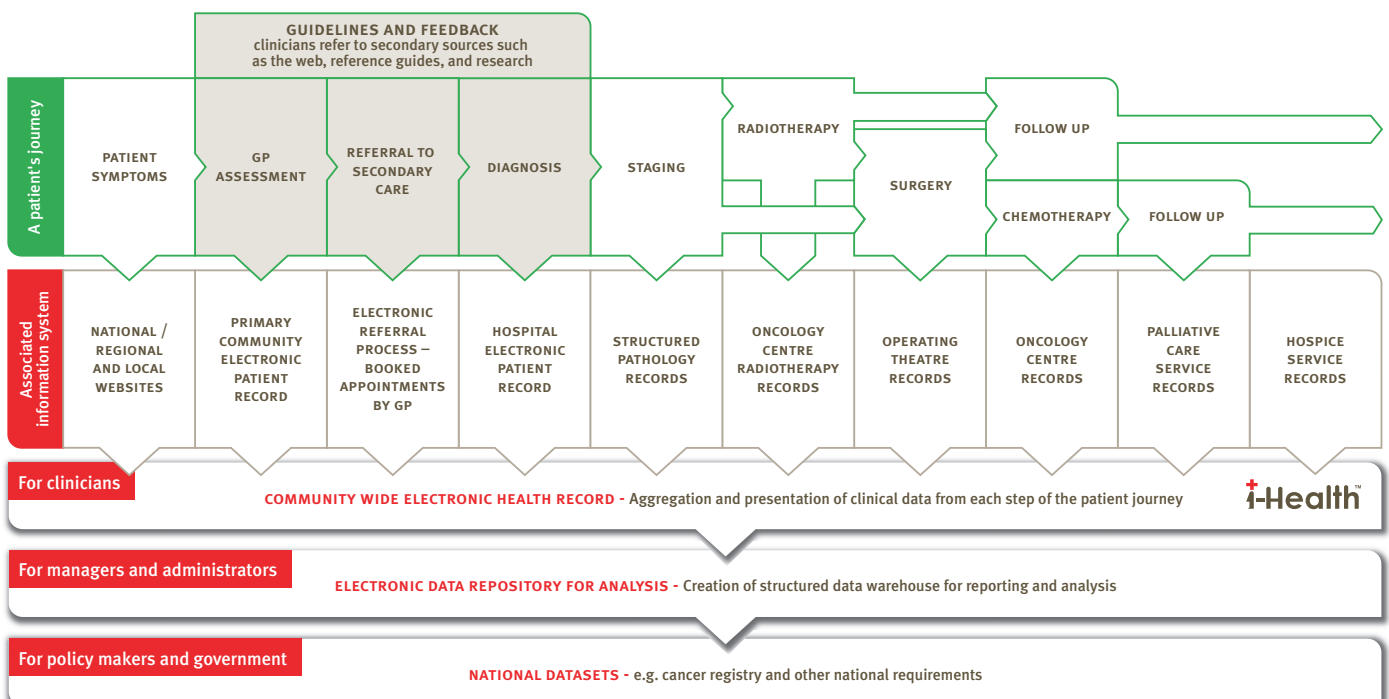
GUIDELINES AND FEEDBACK
clinicians refer to secondary sources such as the web, reference guides, and research

A patient's journey

PATIENT SYMPTOMS

GP ASSESSMENT

REFERRAL TO SECONDARY CARE

DIAGNOSIS

STAGING

RADIOTHERAPY

SURGERY

FOLLOW UP

CHEMOTHERAPY

FOLLOW UP

Associated information system

NATIONAL / REGIONAL AND LOCAL WEBSITES

PRIMARY COMMUNITY ELECTRONIC PATIENT RECORD

ELECTRONIC REFERRAL PROCESS – BOOKED APPOINTMENTS BY GP

HOSPITAL ELECTRONIC PATIENT RECORD

STRUCTURED PATHOLOGY RECORDS

ONCOLOGY CENTRE RADIOTHERAPY RECORDS

OPERATING THEATRE RECORDS

ONCOLOGY CENTRE RECORDS

PALLIATIVE CARE SERVICE RECORDS

HOSPICE SERVICE RECORDS

For clinicians

COMMUNITY WIDE ELECTRONIC HEALTH RECORD - Aggregation and presentation of clinical data from each step of the patient journey

i-Health™

For managers and administrators

ELECTRONIC DATA REPOSITORY FOR ANALYSIS - Creation of structured data warehouse for reporting and analysis

For policy makers and government

NATIONAL DATASETS - e.g. cancer registry and other national requirements